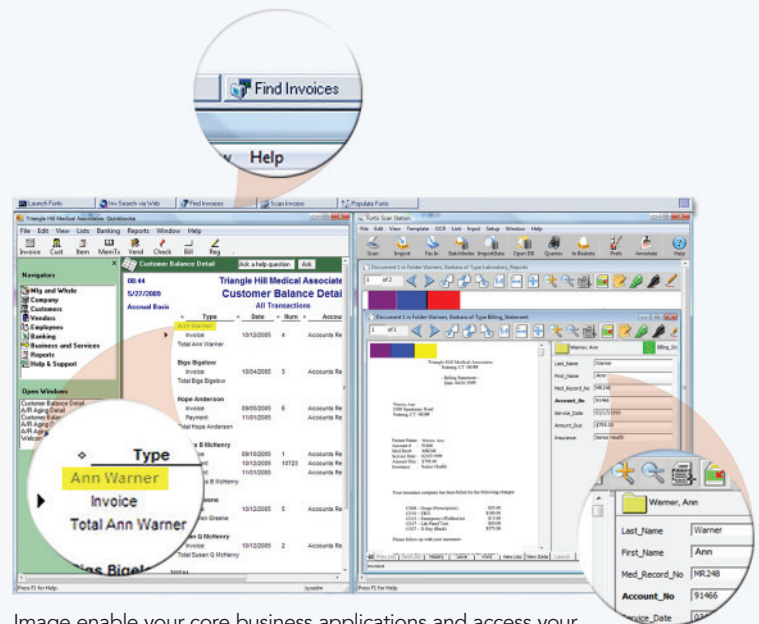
Find Invoices

Help

Launch Fortis | Inv Search via Web | Find Invoices | Scan Invoice | Populate Fortis

Triangle Hill Medical Associates - QuickBooks

File Edit View Lists Banking Reports Window Help

Invoice Cust Item MemTx Vend Check Bill Reg

Customer Balance Detail

Ask a help question | Ask

Navigators

Mfg and Whsle
Company
Customers
Vendors
Employees
Banking
Business and Services
Reports
Help & Support

Open Windows

Customer Balance Detail
A/R Aging Detail
Customer Balan
A/R Aging
A/R Aging
Welcom

08:44
5/27/2009
Accrual Basis

Triangle Hill Medical Associate
Customer Balance Detail
All Transactions

| Type | Date | Num | Accou |
|---|---|---|---|
| Ann Warner | | | |
| Invoice | 10/12/2005 | 4 | Accounts Re |
| Total Ann Warner | | | |
| Biga Bigelow | | | |
| Invoice | 10/04/2005 | 3 | Accounts Re |
| Total Biga Bigelow | | | |
| Hope Anderson | | | |
| Invoice | 09/05/2005 | 6 | Accounts Re |
| Payment | 11/01/2005 | | |
| Total Hope Anderson | | | |
| s B McHenry | | | |
| ice | 09/16/2005 | 1 | Accounts Re |
| | 10/12/2005 | 10723 | Accounts Re |
| | 11/01/2005 | | Accounts Re |
| s B McHenry | | | |
| ene | | | |
| | 10/12/2005 | 5 | Accounts Re |
| en Greene | | | |
| n G McHenry | | | |
| | 10/12/2005 | 2 | Accounts Re |
| Susan G McHenry | | | |

Type
Ann Warner
Invoice
Total Ann Warner
Biga Bigel

Press F1 for Help

Fortis Scan Station

File Edit View Template OCR Link Input Setup Window Help

Scan Import Fax In BatchNotes ImportData Open DB Queries In Baskets Prefs Annotate Help

Document 1 in Folder Warner, Barbara of Type Laboratory_Reports

1 of 2

Document 1 in Folder Warner, Barbara of Type Billing_Statement

1 of 1

Warner, Ann

Last_Name Warner
First_Name Ann
Med_Record_No MR248
Account_No 91466
Service_Date 03/15/1999
Amount_Due $795.00
Insurance Senior Health

Warner, Ann

Last_Name Warner
First_Name Ann
Med_Record_No MR248
Account_No 91466
Service_Date 03

Press F1 for Help

Image enable your core business applications and access your